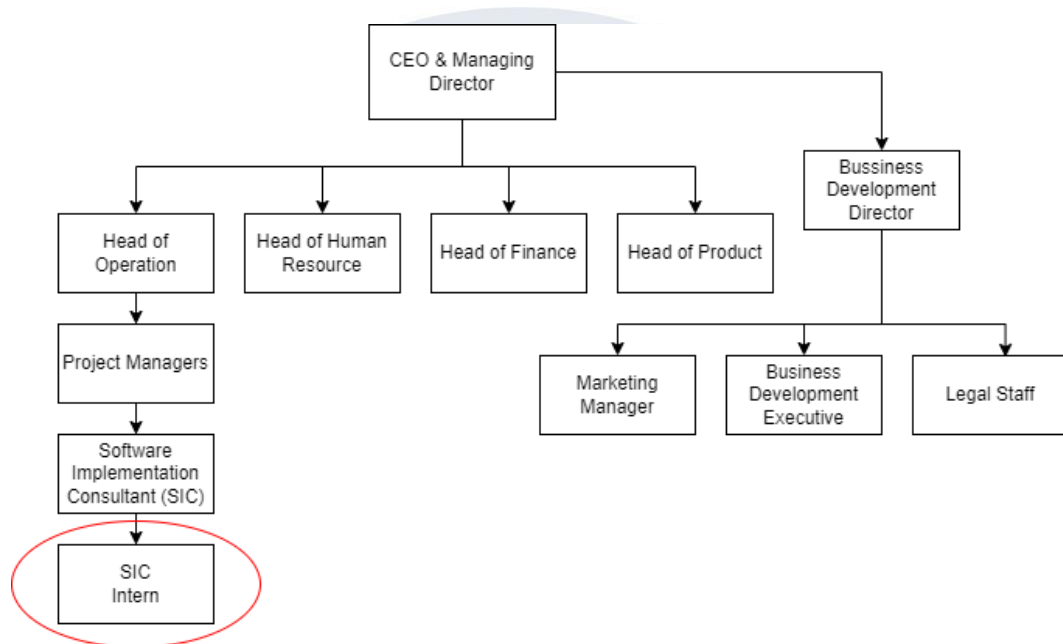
CEO & Managing Director

Head of Operation

Head of Human Resource

Head of Finance

Head of Product

Bussiness Development Director

Project Managers

Software Implementation Consultant (SIC)

SIC Intern

Marketing Manager

Business Development Executive

Legal Staff